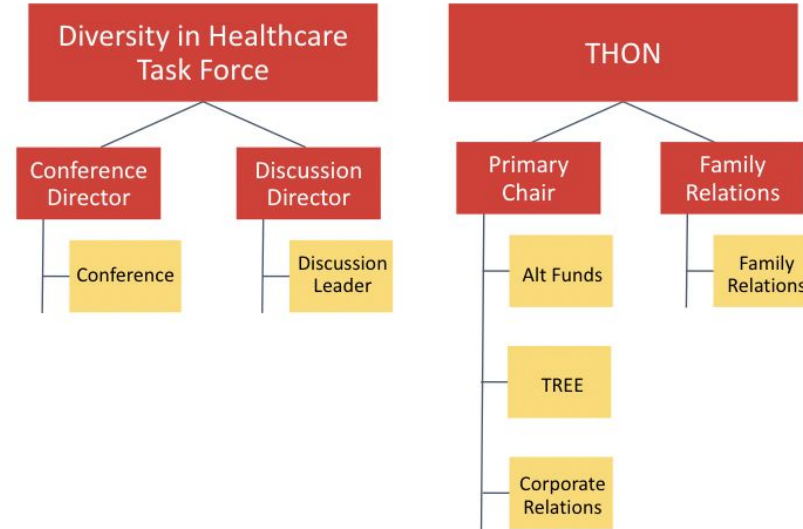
Diversity in Healthcare Task Force

Conference Director

Conference

Discussion Director

Discussion Leader

THON

Primary Chair

Alt Funds

TREE

Corporate Relations

Family Relations

Family Relations